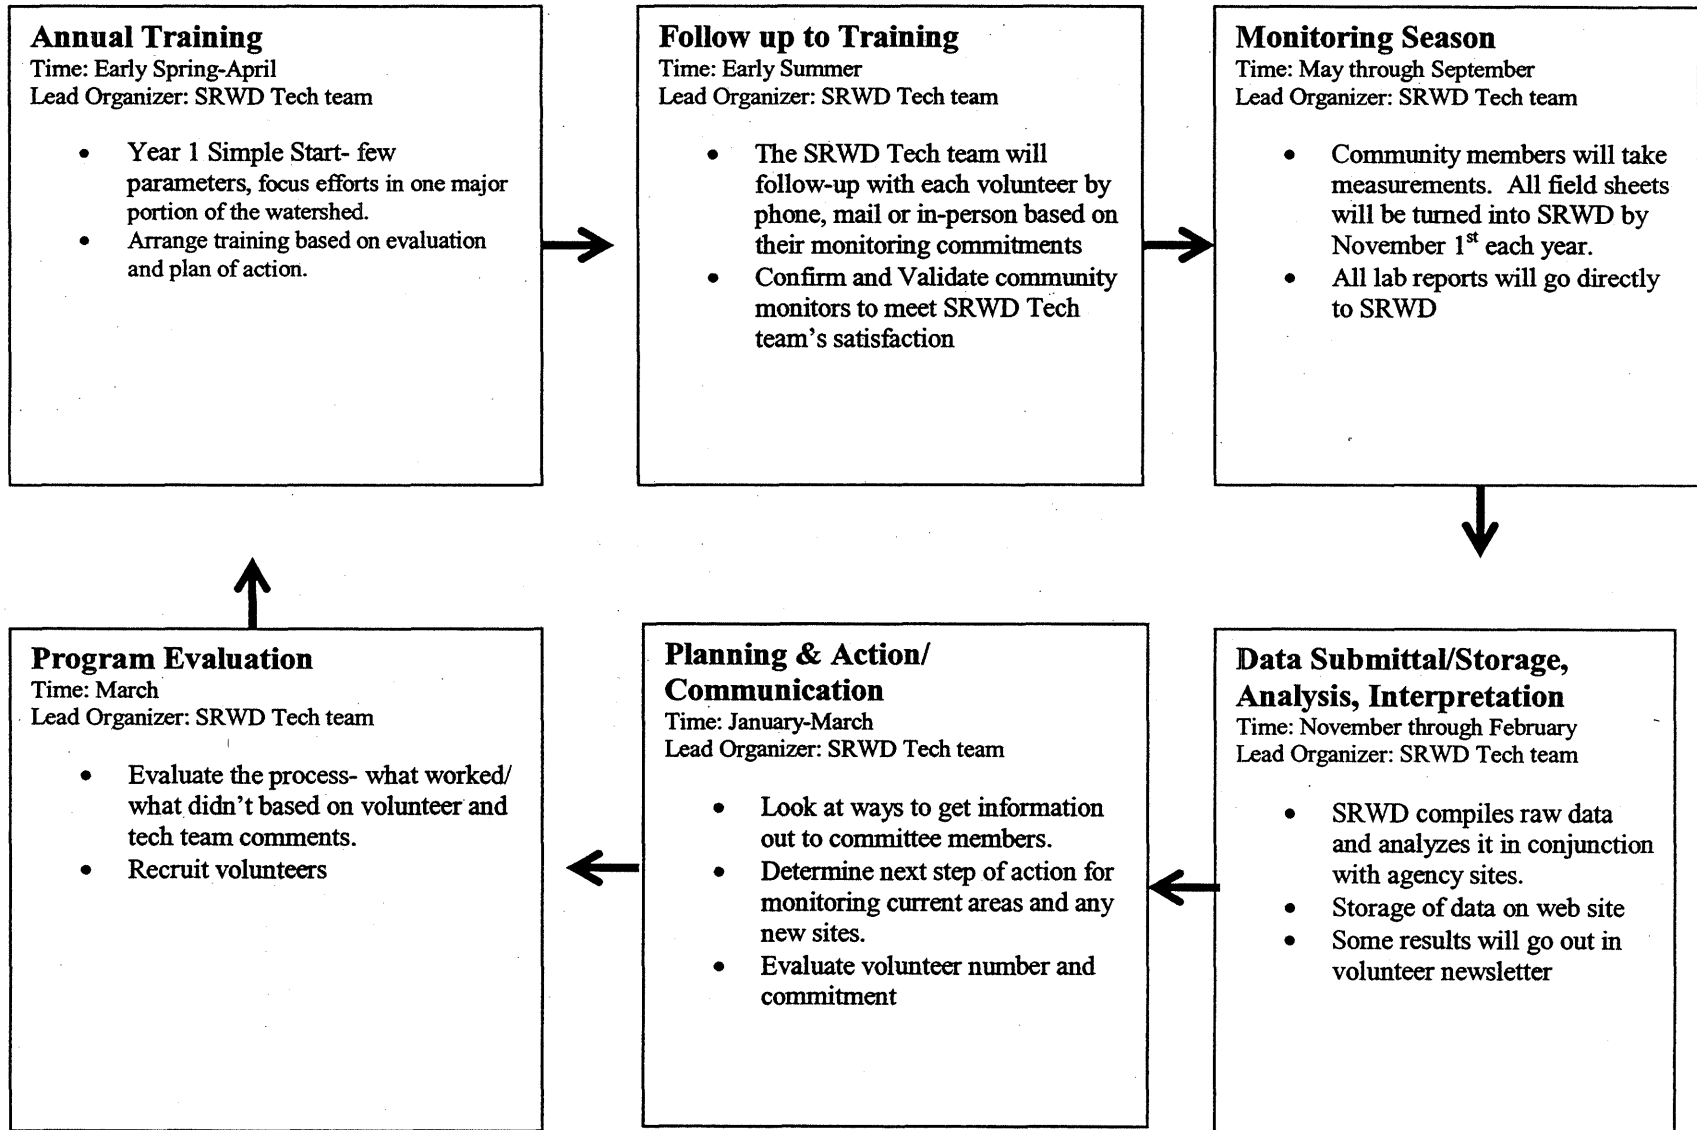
**Annual Training**
Time: Early Spring-April
Lead Organizer: SRWD Tech team

- Year 1 Simple Start- few parameters, focus efforts in one major portion of the watershed.
- Arrange training based on evaluation and plan of action.

**Follow up to Training**
Time: Early Summer
Lead Organizer: SRWD Tech team

- The SRWD Tech team will follow-up with each volunteer by phone, mail or in-person based on their monitoring commitments
- Confirm and Validate community monitors to meet SRWD Tech team's satisfaction

**Monitoring Season**
Time: May through September
Lead Organizer: SRWD Tech team

- Community members will take measurements. All field sheets will be turned into SRWD by November 1$^{st}$ each year.
- All lab reports will go directly to SRWD

**Data Submittal/Storage, Analysis, Interpretation**
Time: November through February
Lead Organizer: SRWD Tech team

- SRWD compiles raw data and analyzes it in conjunction with agency sites.
- Storage of data on web site
- Some results will go out in volunteer newsletter

**Planning & Action/ Communication**
Time: January-March
Lead Organizer: SRWD Tech team

- Look at ways to get information out to committee members.
- Determine next step of action for monitoring current areas and any new sites.
- Evaluate volunteer number and commitment

**Program Evaluation**
Time: March
Lead Organizer: SRWD Tech team

- Evaluate the process- what worked/ what didn't based on volunteer and tech team comments.
- Recruit volunteers